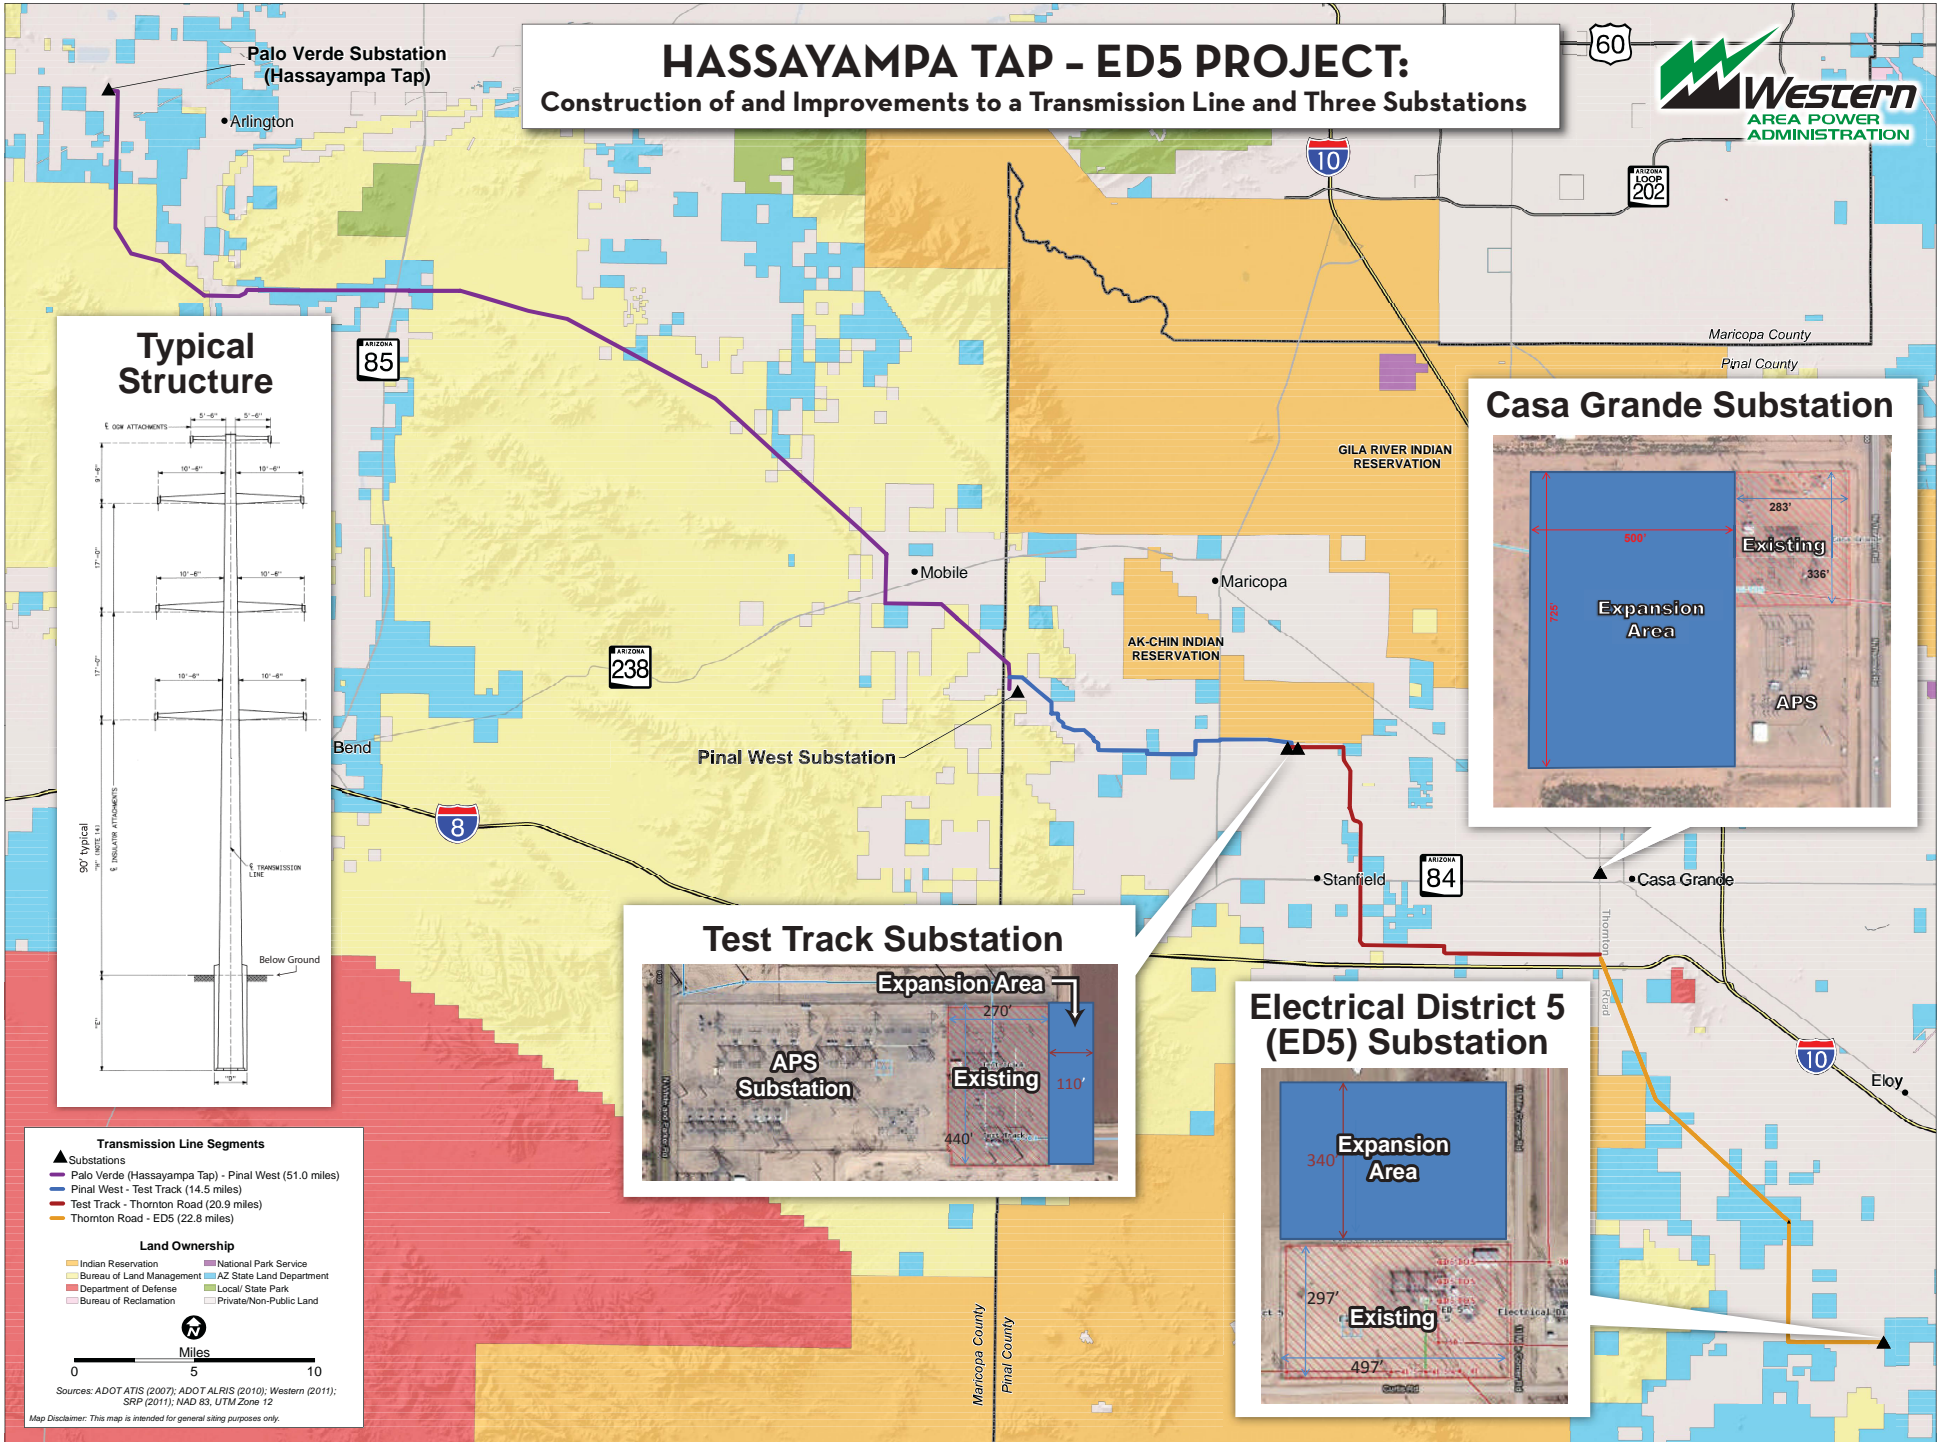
HASSAYAMPA TAP – ED5 PROJECT:
Construction of and Improvements to a Transmission Line and Three Substations

Western
AREA POWER ADMINISTRATION

Palo Verde Substation (Hassayampa Tap)

Arlington

60

10

ARIZONA LOOP 202

Maricopa County
Pinal County

ARIZONA 85

Typical Structure

90' typical

Below Ground

Casa Grande Substation

283'
Existing
336'
500'
725'
Expansion Area
APS

GILA RIVER INDIAN RESERVATION

Mobile

Maricopa

AK-CHIN INDIAN RESERVATION

ARIZONA 238

Bend

Pinal West Substation

8

Stanfield

ARIZONA 84

Casa Grande

Thornton Road

Test Track Substation

Expansion Area
270'
APS Substation
Existing
110'
440'

Electrical District 5 (ED5) Substation

Expansion Area
340'
297'
Existing
497'

10

Eloy

Transmission Line Segments
Substations
Palo Verde (Hassayampa Tap) - Pinal West (51.0 miles)
Pinal West - Test Track (14.5 miles)
Test Track - Thornton Road (20.9 miles)
Thornton Road - ED5 (22.8 miles)

Land Ownership
Indian Reservation
National Park Service
Bureau of Land Management
AZ State Land Department
Department of Defense
Local/ State Park
Bureau of Reclamation
Private/Non-Public Land

N

Miles
0 5 10

Sources: ADOT ATIS (2007); ADOT ALRIS (2010); Western (2011); SRP (2011); NAD 83, UTM Zone 12

Map Disclaimer: This map is intended for general siting purposes only.

Maricopa County
Pinal County